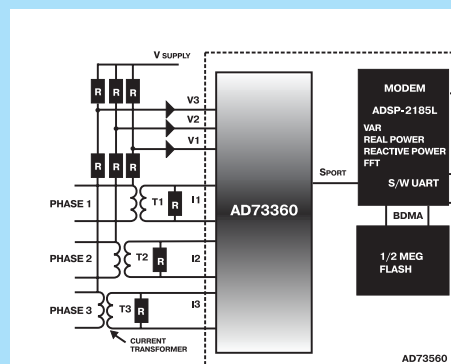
V SUPPLY

R R R

V3
V2
V1

R R R

PHASE 1
T1 R I1

PHASE 2
T2 R I2

PHASE 3
T3 R I3

CURRENT TRANSFORMER

AD73360

SPORT

MODEM
ADSP-2185L
VAR
REAL POWER
REACTIVE POWER
FFT
S/W UART

BDMA

1/2 MEG
FLASH

AD73560